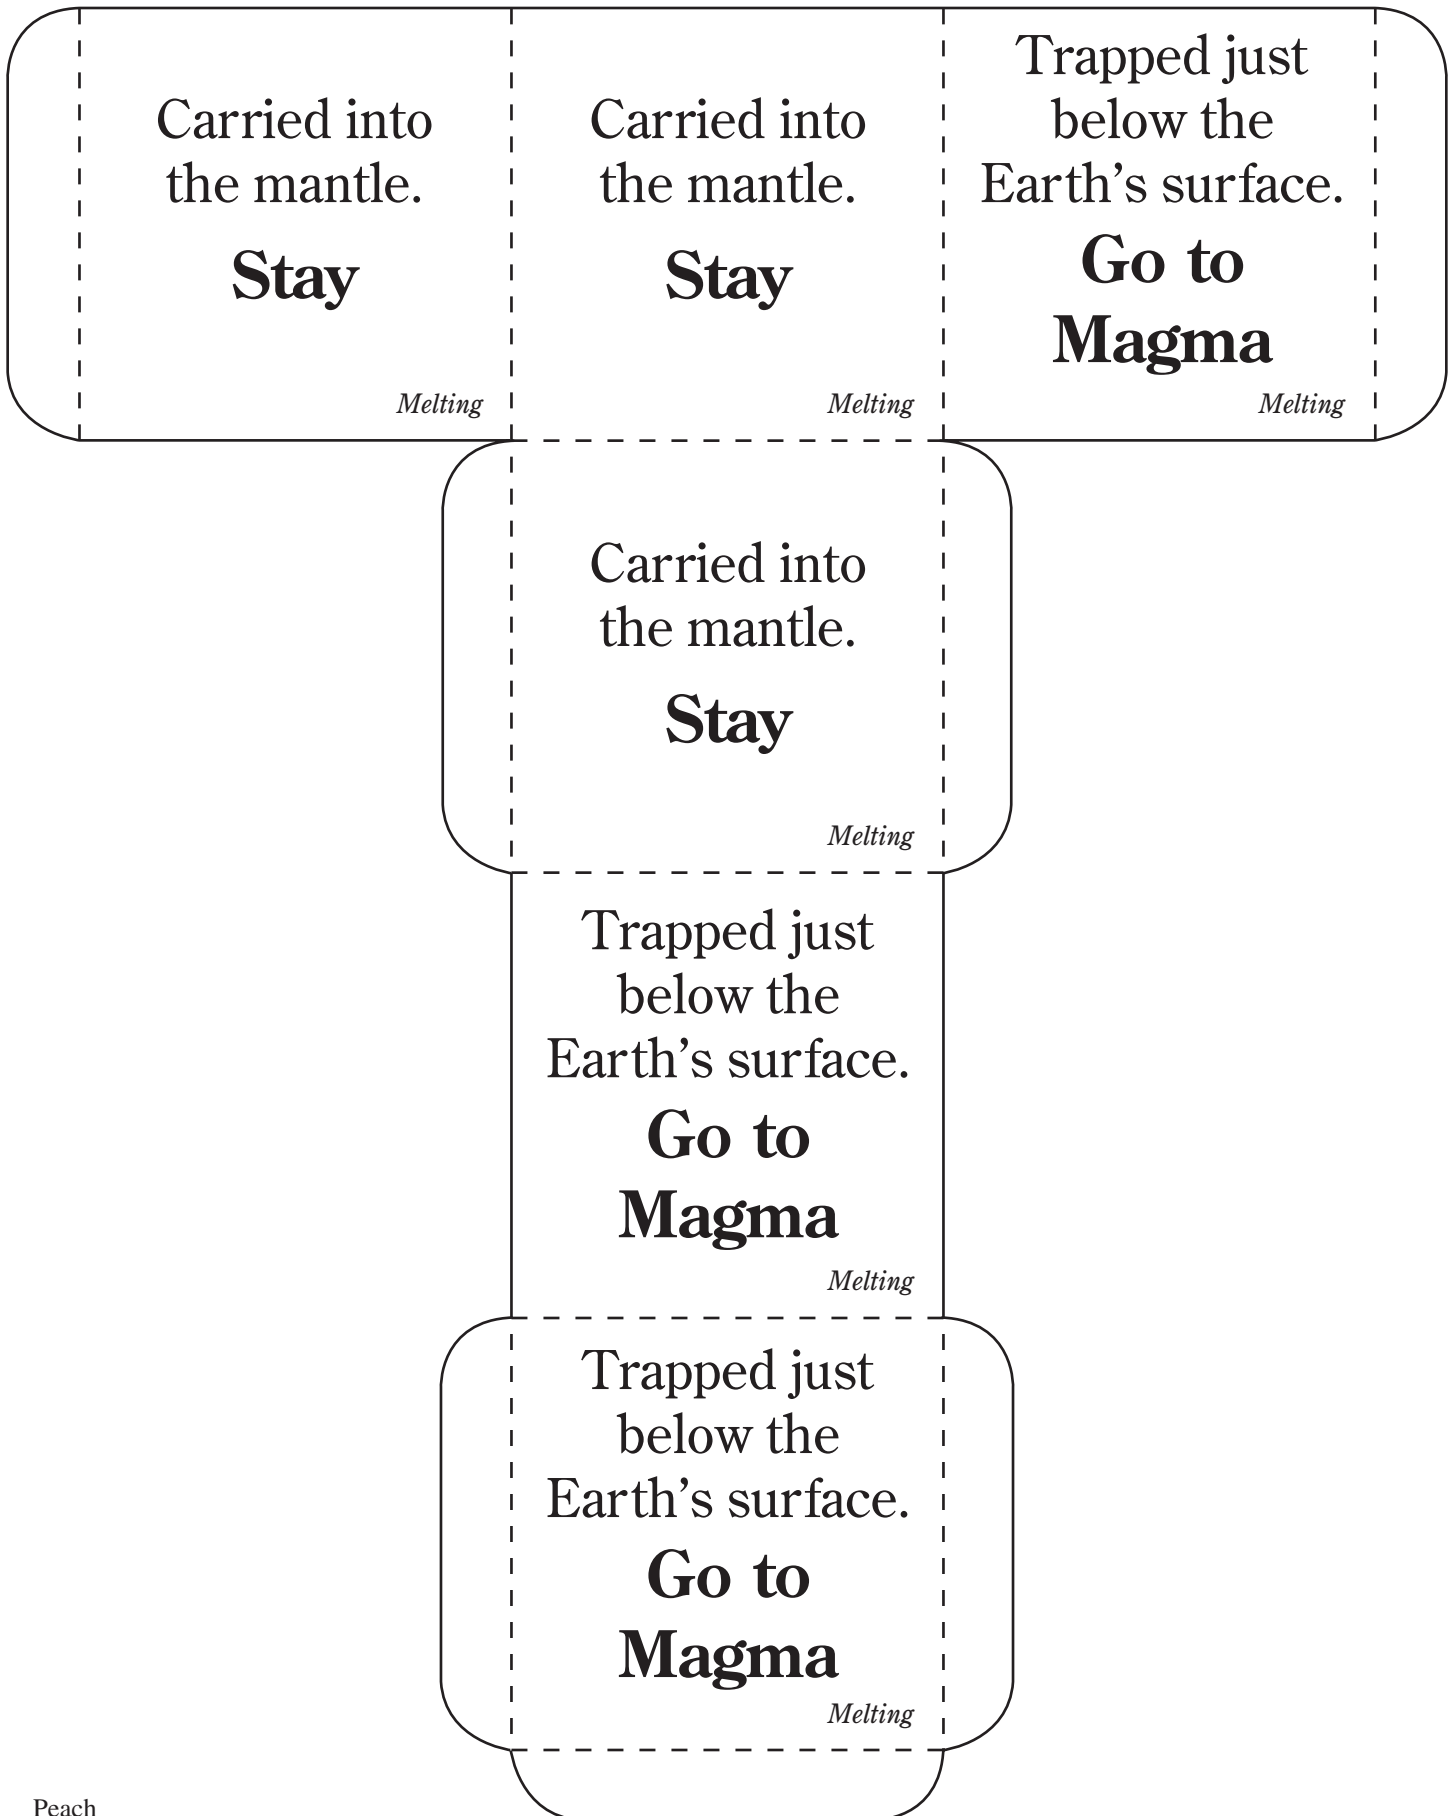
Carried into the mantle.

**Stay**

*Melting*

Carried into the mantle.

**Stay**

*Melting*

Trapped just below the Earth’s surface.

**Go to Magma**

*Melting*

Carried into the mantle.

**Stay**

*Melting*

Trapped just below the Earth’s surface.

**Go to Magma**

*Melting*

Trapped just below the Earth’s surface.

**Go to Magma**

*Melting*

Peach